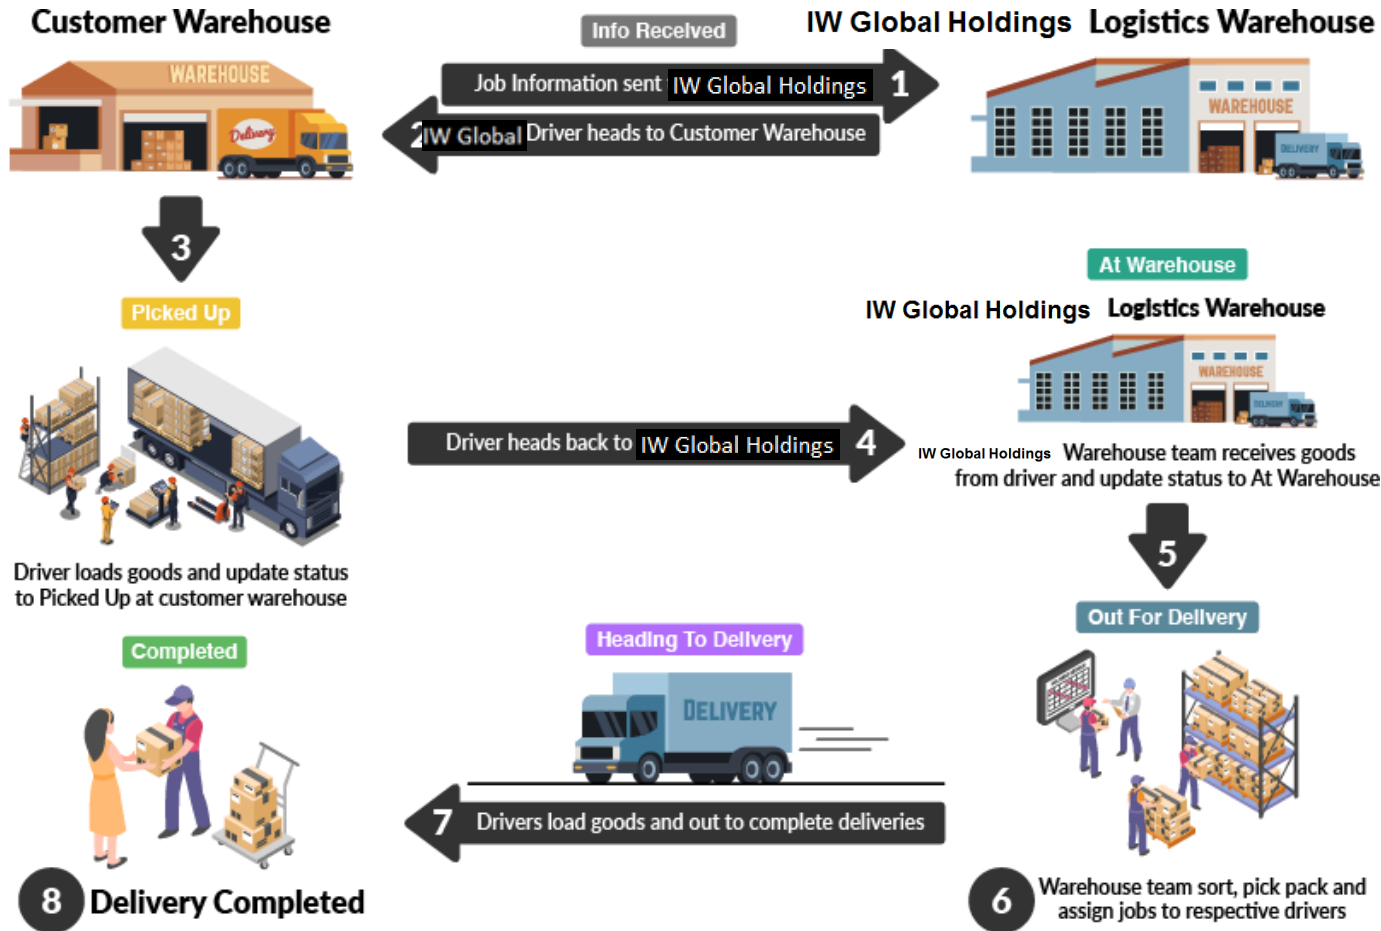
Customer Warehouse

WAREHOUSE

Delivery

Info Received

IW Global Holdings Logistics Warehouse

Job Information sent IW Global Holdings 1

2 IW Global Driver heads to Customer Warehouse

WAREHOUSE

DELIVERY

3

Picked Up

Driver loads goods and update status to Picked Up at customer warehouse

At Warehouse

IW Global Holdings Logistics Warehouse

WAREHOUSE

Driver heads back to IW Global Holdings 4

IW Global Holdings Warehouse team receives goods from driver and update status to At Warehouse

5

Out For Delivery

Completed

Heading To Delivery

DELIVERY

7 Drivers load goods and out to complete deliveries

8 Delivery Completed

6 Warehouse team sort, pick pack and assign jobs to respective drivers